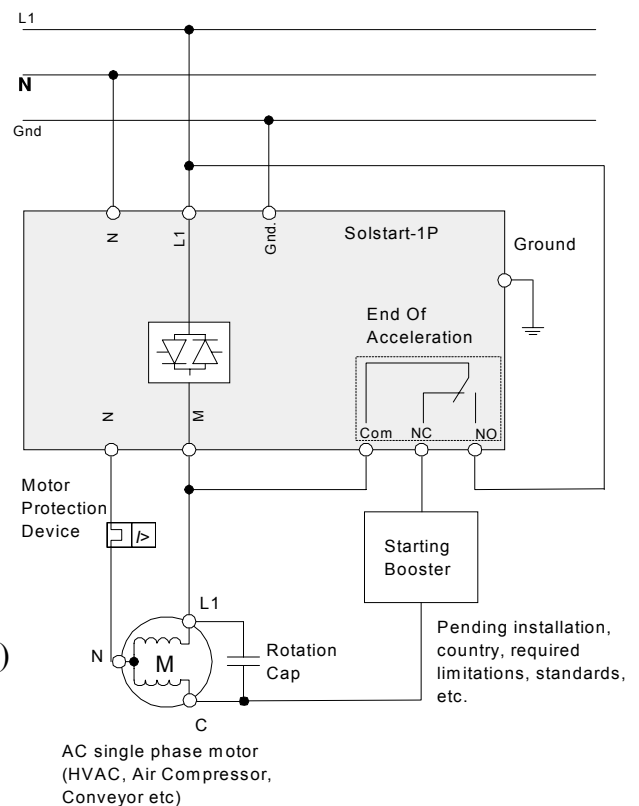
L1

N

Gnd

N

L1

Gnd.

Solstart-1P

Ground

End Of Acceleration

N

M

Com NC NO

Motor Protection Device

I>

Starting Booster

L1

N

M

Rotation Cap

Pending installation, country, required limitations, standards, etc.

C

AC single phase motor (HVAC, Air Compressor, Conveyor etc)